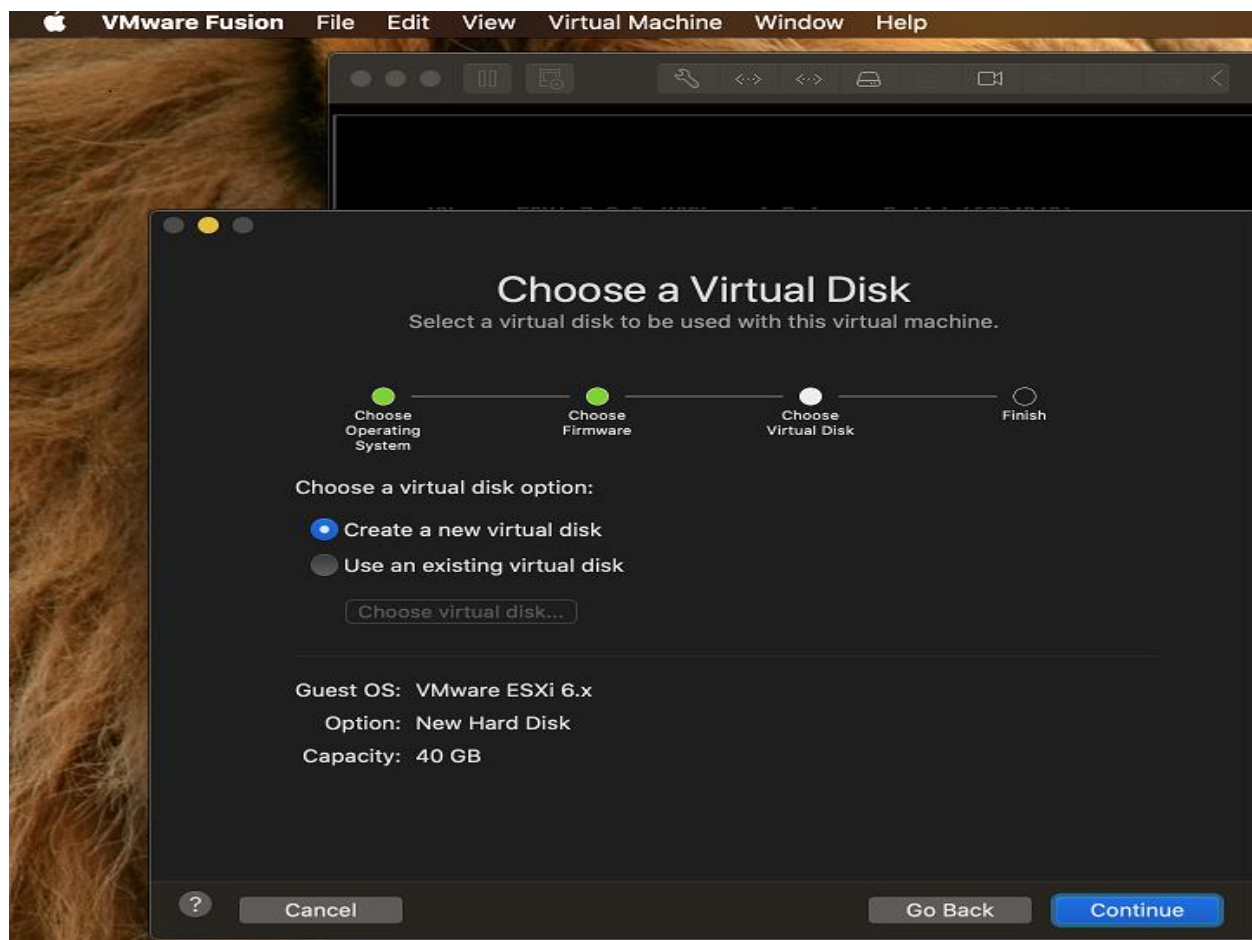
VMware Fusion File Edit View Virtual Machine Window Help

Choose a Virtual Disk
Select a virtual disk to be used with this virtual machine.

Choose Operating System
Choose Firmware
Choose Virtual Disk
Finish

Choose a virtual disk option:
Create a new virtual disk
Use an existing virtual disk
Choose virtual disk...

Guest OS: VMware ESXi 6.x
Option: New Hard Disk
Capacity: 40 GB

?
Cancel
Go Back
Continue